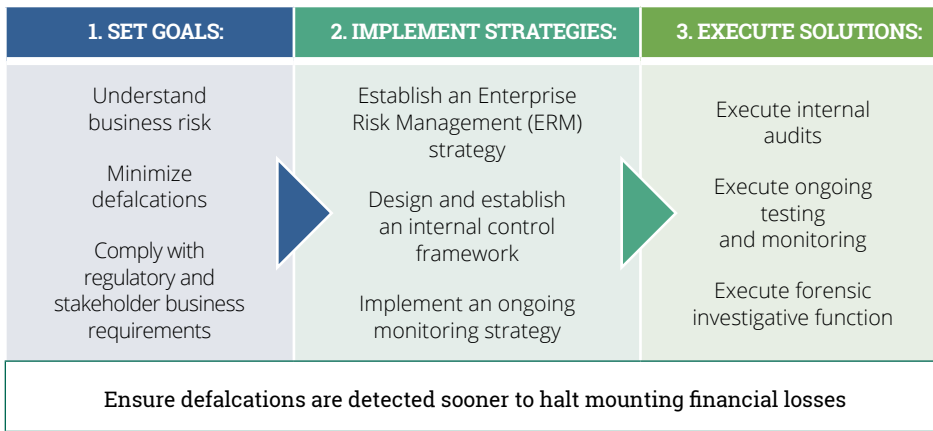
1. SET GOALS:

Understand business risk

Minimize defalcations

Comply with regulatory and stakeholder business requirements

2. IMPLEMENT STRATEGIES:

Establish an Enterprise Risk Management (ERM) strategy

Design and establish an internal control framework

Implement an ongoing monitoring strategy

3. EXECUTE SOLUTIONS:

Execute internal audits

Execute ongoing testing and monitoring

Execute forensic investigative function

Ensure defalcations are detected sooner to halt mounting financial losses